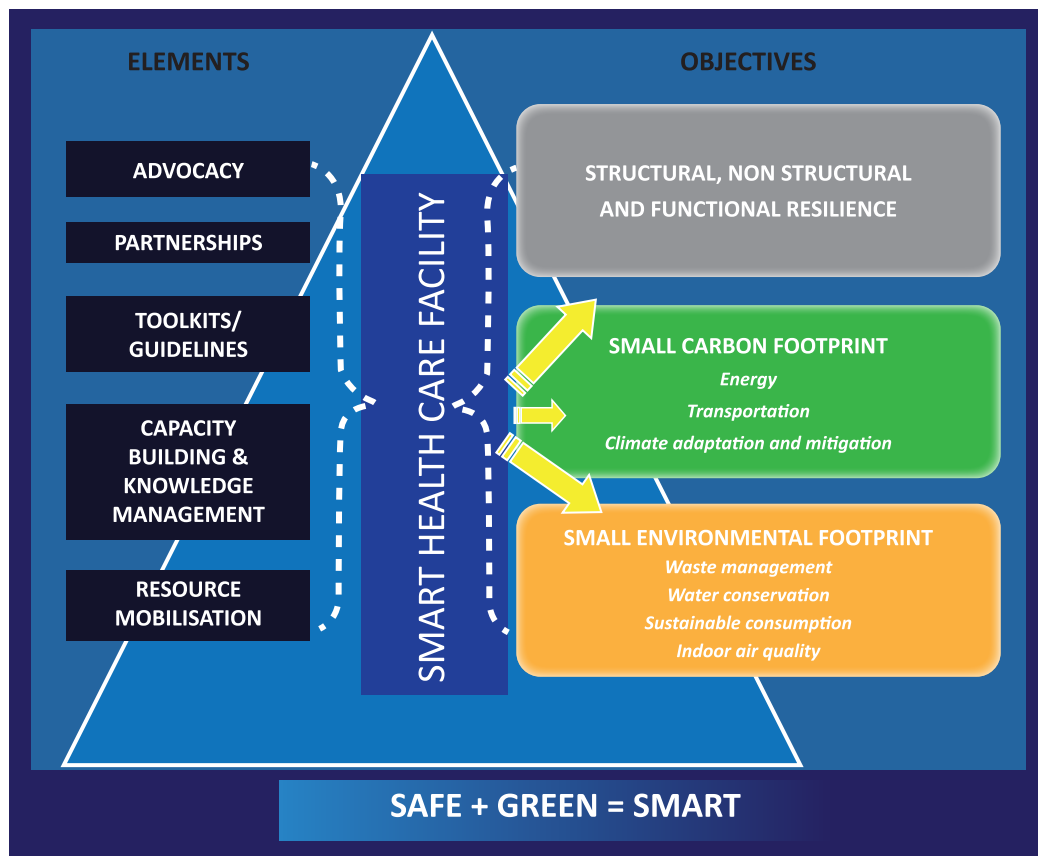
ELEMENTS

OBJECTIVES

ADVOCACY

PARTNERSHIPS

TOOLKITS/ GUIDELINES

CAPACITY BUILDING & KNOWLEDGE MANAGEMENT

RESOURCE MOBILISATION

SMART HEALTH CARE FACILITY

STRUCTURAL, NON STRUCTURAL AND FUNCTIONAL RESILIENCE

SMALL CARBON FOOTPRINT
Energy
Transportation
Climate adaptation and mitigation

SMALL ENVIRONMENTAL FOOTPRINT
Waste management
Water conservation
Sustainable consumption
Indoor air quality

SAFE + GREEN = SMART